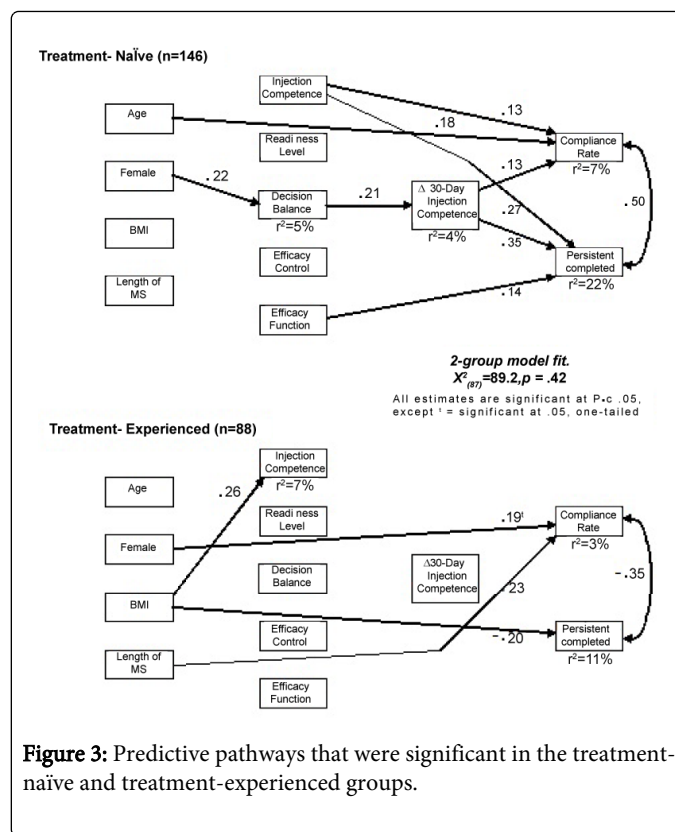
Treatment- NaЇve (n=146)

Injection Competence

Age

.13

.18

Readi ness Level

Compliance Rate
$r^2$=7%

Female

.22

.13

Decision Balance
$r^2$=5%

.21

Δ 30-Day Injection Competence
$r^2$=4%

.50

.27

BMI

.35

Efficacy Control

Persistent completed
$r^2$=22%

Length of MS

.14

Efficacy Function

**2-group model fit.**
$X^2_{(87)}$=89.2,p = .42

All estimates are significant at P<.05, except ᵗ = significant at .05, one-tailed

Treatment- Experienced (n=88)

Injection Competence
$r^2$=7%

Age

.26

Readi ness Level

.19ᵗ

Compliance Rate
$r^2$=3%

Female

Decision Balance

Δ30-Day Injection Competence

.23

-.35

BMI

Efficacy Control

Persistent completed
$r^2$=11%

-.20

Length of MS

Efficacy Function

Figure 3: Predictive pathways that were significant in the treatment-naïve and treatment-experienced groups.